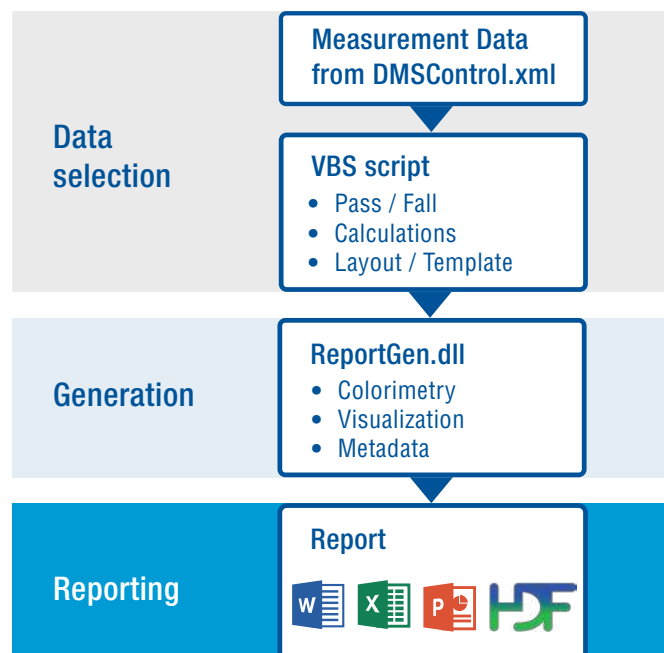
Measurement Data from DMSControl.xml

Data selection

VBS script
• Pass / Fall
• Calculations
• Layout / Template

Generation

ReportGen.dll
• Colorimetry
• Visualization
• Metadata

Reporting

Report

W X P HDF